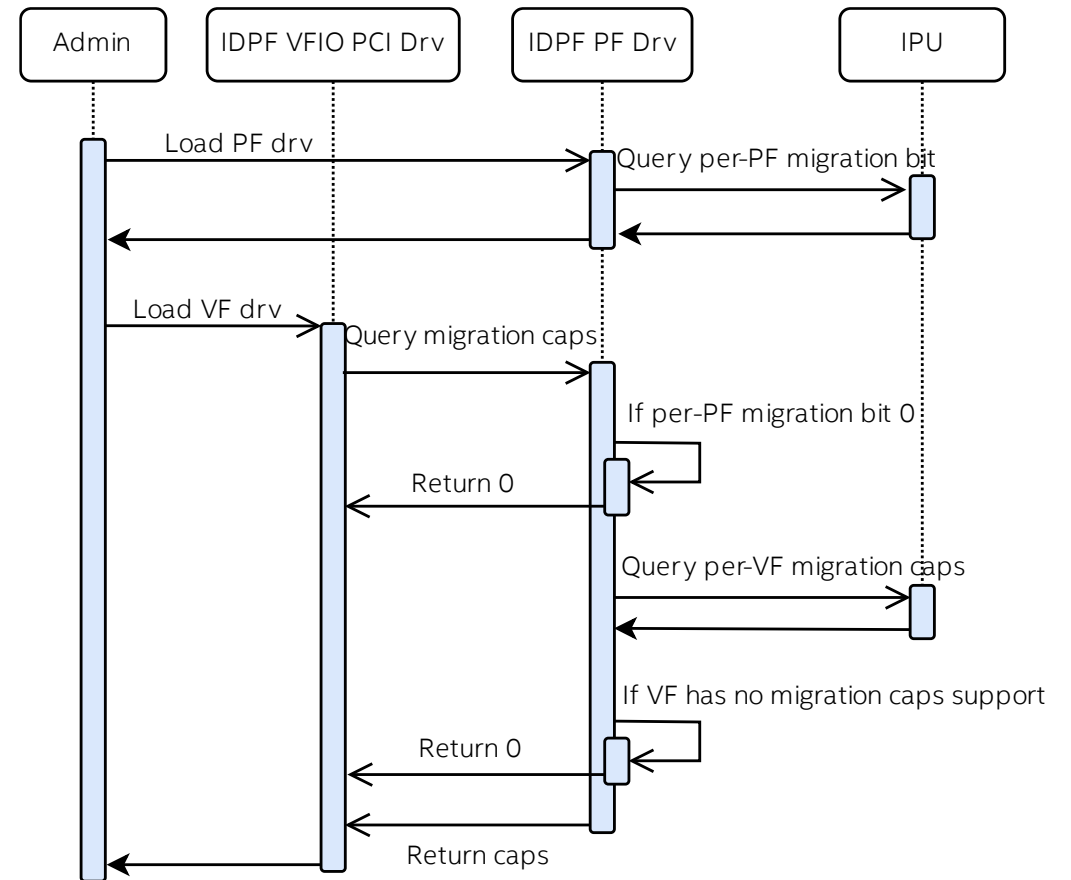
Admin
IDPF VFIO PCI Drv
IDPF PF Drv
IPU
Load PF drv
Query per-PF migration bit
Load VF drv
Query migration caps
If per-PF migration bit 0
Return 0
Query per-VF migration caps
If VF has no migration caps support
Return 0
Return caps